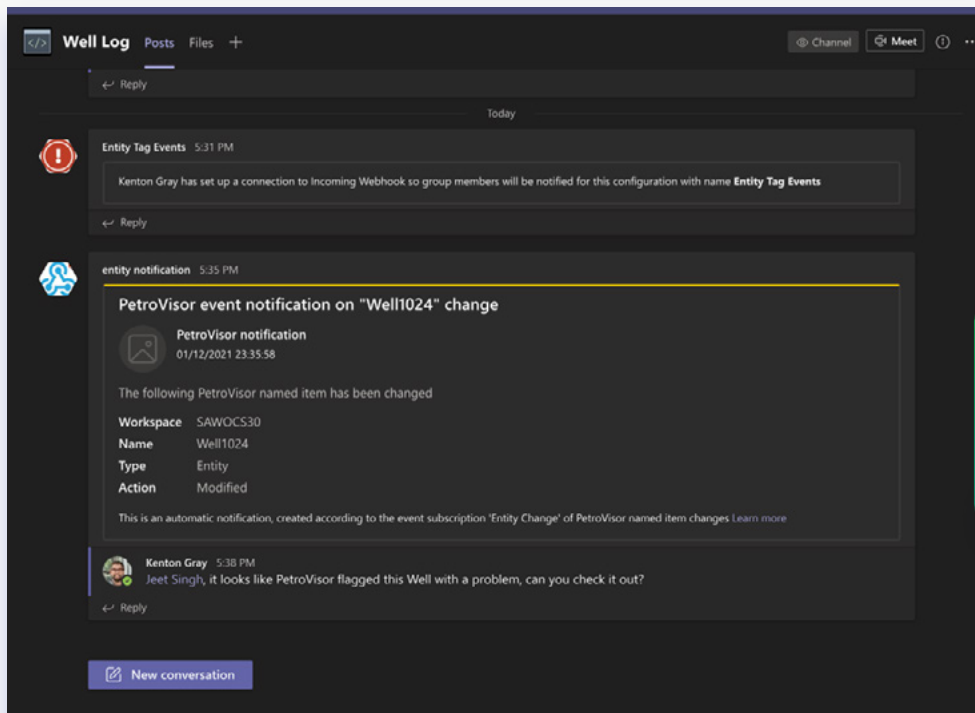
Well Log Posts Files +

Channel Meet

Reply

Today

Entity Tag Events 5:31 PM

Kenton Gray has set up a connection to Incoming Webhook so group members will be notified for this configuration with name **Entity Tag Events**

Reply

entity notification 5:35 PM

PetroVisor event notification on "Well1024" change

PetroVisor notification
01/12/2021 23:35:58

The following PetroVisor named item has been changed

| | |
|---|---|
| **Workspace** | SAWOCS30 |
| **Name** | Well1024 |
| **Type** | Entity |
| **Action** | Modified |

This is an automatic notification, created according to the event subscription 'Entity Change' of PetroVisor named item changes Learn more

Kenton Gray 5:38 PM
Jeet Singh, it looks like PetroVisor flagged this Well with a problem, can you check it out?

Reply

New conversation